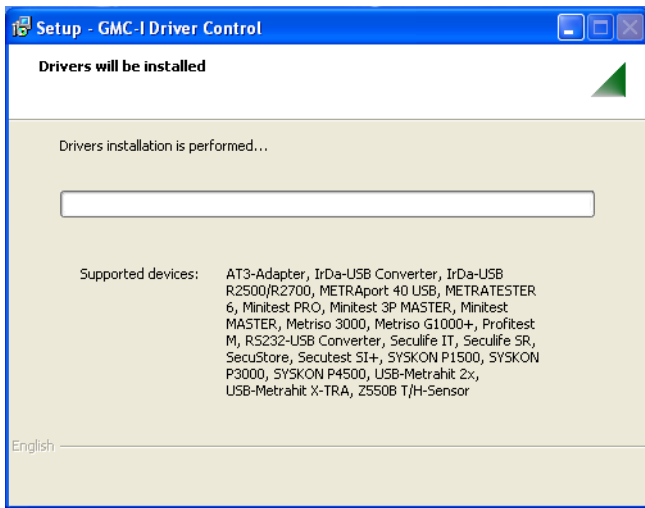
Setup - GMC-I Driver Control

Drivers will be installed

Drivers installation is performed...

Supported devices: AT3-Adapter, IrDa-USB Converter, IrDa-USB R2500/R2700, METRAport 40 USB, METRATESTER 6, Minitest PRO, Minitest 3P MASTER, Minitest MASTER, Metriso 3000, Metriso G1000+, Profitest M, RS232-USB Converter, Seculife IT, Seculife SR, SecuStore, Secutest SI+, SYSKON P1500, SYSKON P3000, SYSKON P4500, USB-Metrahit 2x, USB-Metrahit X-TRA, Z550B T/H-Sensor

English